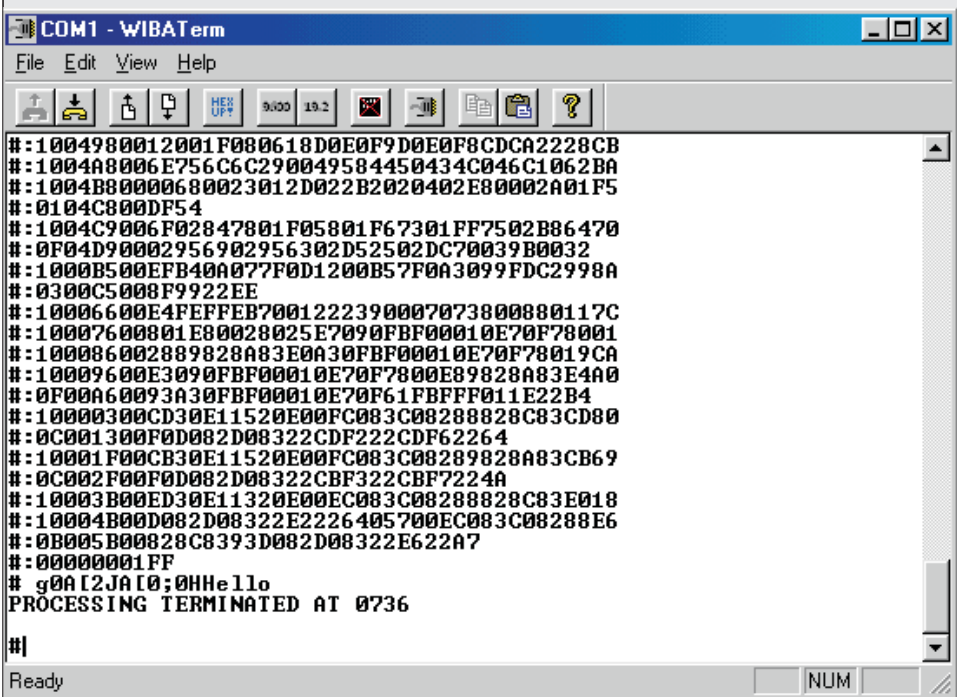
COM1 - WIBATerm

File Edit View Help

HEX UP? 9600 19.2

#:1004980012001F080618D0E0F9D0E0F8CDCA2228CB
#:1004A8006E756C6C290049584450434C046C1062BA
#:1004B80000680023012D022B2020402E80002A01F5
#:0104C800DF54
#:1004C9006F02847801F05801F67301FF7502B86470
#:0F04D9000295690295630 2D52502DC70039B0032
#:1000B500EFB40A077F0D1200B57F0A3099FDC2998A
#:0300C5008F9922EE
#:10006600E4FEFFEB7001222390007073800880117C
#:10007600801E80028025E7090FBF00010E70F78001
#:10008600289828A83E0A30FBF00010E70F78019CA
#:10009600E3090FBF00010E70F7800E89828A83E4A0
#:0F00A60093A30FBF00010E70F61FBFFF011E22B4
#:10000300CD30E11520E00FC083C08288828C83CD80
#:0C001300F0D082D08322CDF222CDF62264
#:10001F00CB30E11520E00FC083C08289828A83CB69
#:0C002F00F0D082D08322CBF322CBF7224A
#:10003B00ED30E11320E00EC083C08288828C83E018
#:10004B00D082D08322E2226405700EC083C08288E6
#:0B005B00828C8393D082D08322E622A7
#:00000001FF
# g0A[2JA[0;0HHello
PROCESSING TERMINATED AT 0736

#|

Ready NUM